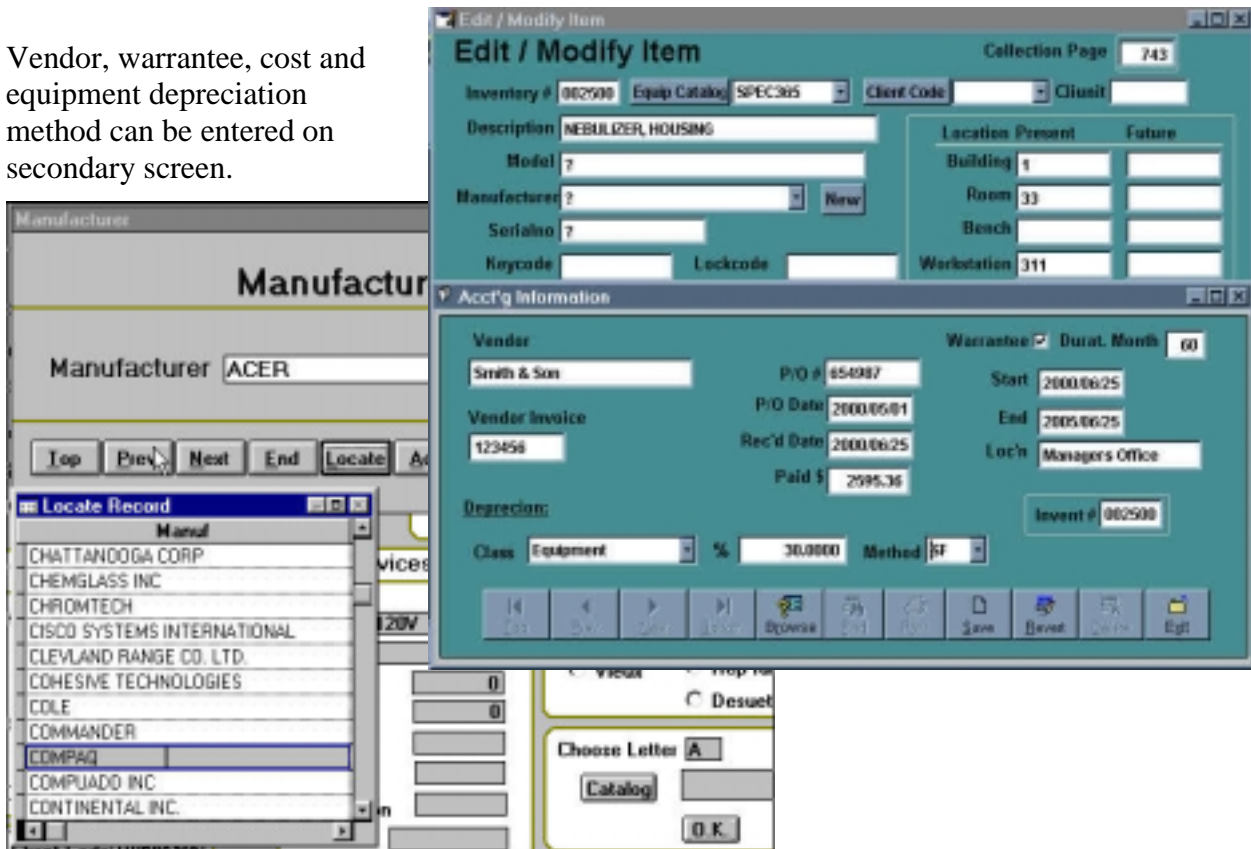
Vendor, warrantee, cost and equipment depreciation method can be entered on secondary screen.

Edit / Modify Item

Edit / Modify Item

Collection Page 743

Inventory # 002500 Equip Catalog SPEC385 Client Code Cliunit

Description NEBULIZER, HOUSING

Model ?

Manufacturer ? New

Serialno ?

Keycode Lockcode

Location Present Future

Building 1

Room 33

Bench

Workstation 311

Acct'g Information

Vendor

Smith & Son

Vendor Invoice

123456

P/O # 654987

P/O Date 2000/05/01

Rec'd Date 2000/06/25

Paid $ 2595.36

Warrantee ☑ Durat. Month 60

Start 2000/06/25

End 2005/06/25

Loc'n Managers Office

Invent # 002500

Deprecion:

Class Equipment % 30.0000 Method SF

Browse Save Revert Exit

Manufacturer

Manufactur

Manufacturer ACER

Top Prev Next End Locate Ad

Locate Record

Manuf

CHATTANOOGA CORP
CHEMGLASS INC
CHROMTECH
CISCO SYSTEMS INTERNATIONAL
CLEVLAND RANGE CO. LTD.
COHESIVE TECHNOLOGIES
COLE
COMMANDER
COMPAQ
COMPUADD INC
CONTINENTAL INC.

vices

120V

0

0

Desuet

Choose Letter A

Catalog

O.K.